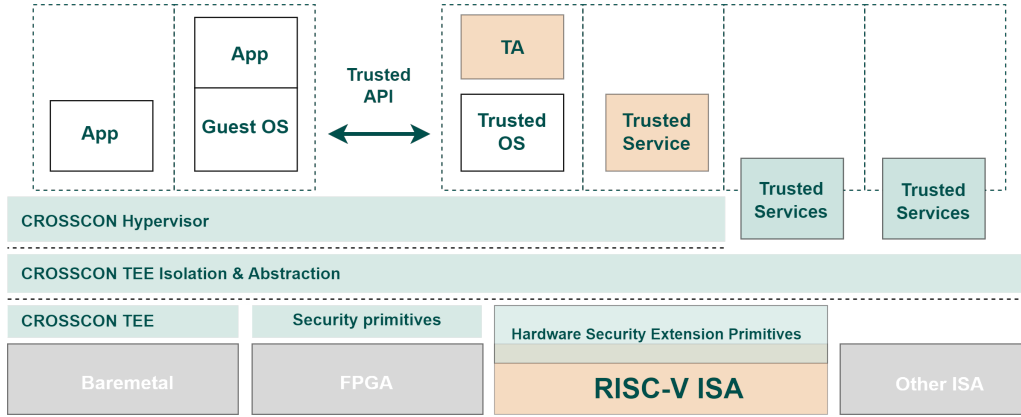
App

App

Guest OS

Trusted API

TA

Trusted OS

Trusted Service

Trusted Services

Trusted Services

CROSSCON Hypervisor

CROSSCON TEE Isolation & Abstraction

CROSSCON TEE

Security primitives

Hardware Security Extension Primitives

Baremetal

FPGA

RISC-V ISA

Other ISA